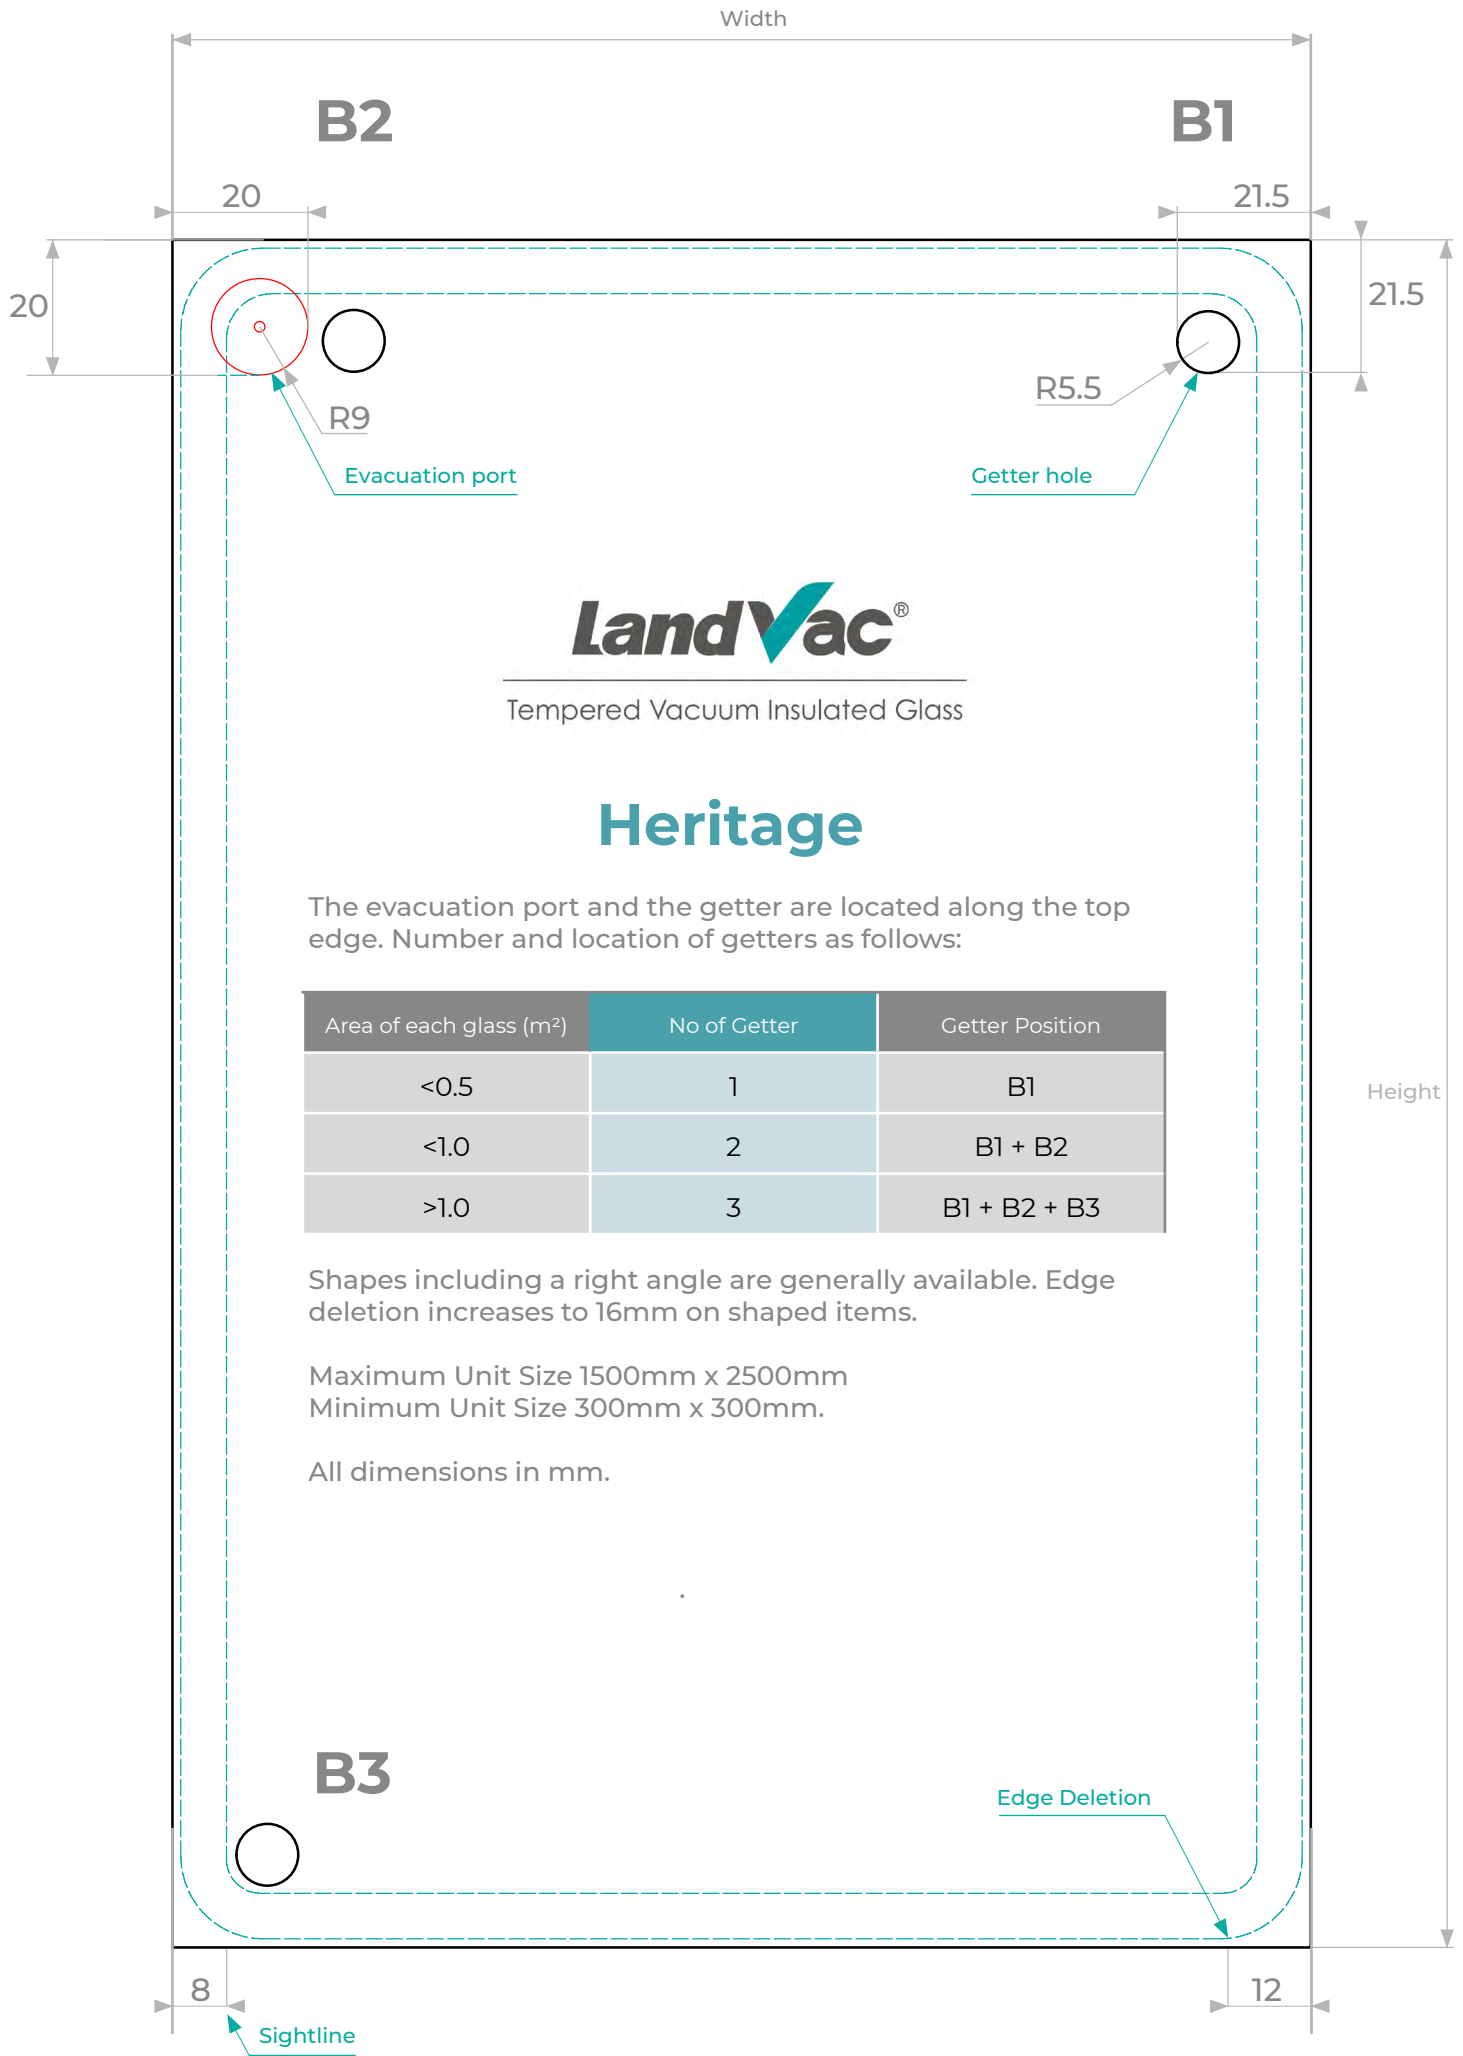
Width

B2

B1

20

21.5

20

21.5

R9

R5.5

Evacuation port

Getter hole

LandVac®

Tempered Vacuum Insulated Glass

Heritage

The evacuation port and the getter are located along the top edge. Number and location of getters as follows:

| Area of each glass ($m^2$) | No of Getter | Getter Position |
|---|---|---|
| <0.5 | 1 | B1 |
| <1.0 | 2 | B1 + B2 |
| >1.0 | 3 | B1 + B2 + B3 |

Height

Shapes including a right angle are generally available. Edge deletion increases to 16mm on shaped items.

Maximum Unit Size 1500mm x 2500mm
Minimum Unit Size 300mm x 300mm.

All dimensions in mm.

B3

Edge Deletion

8

12

Sightline